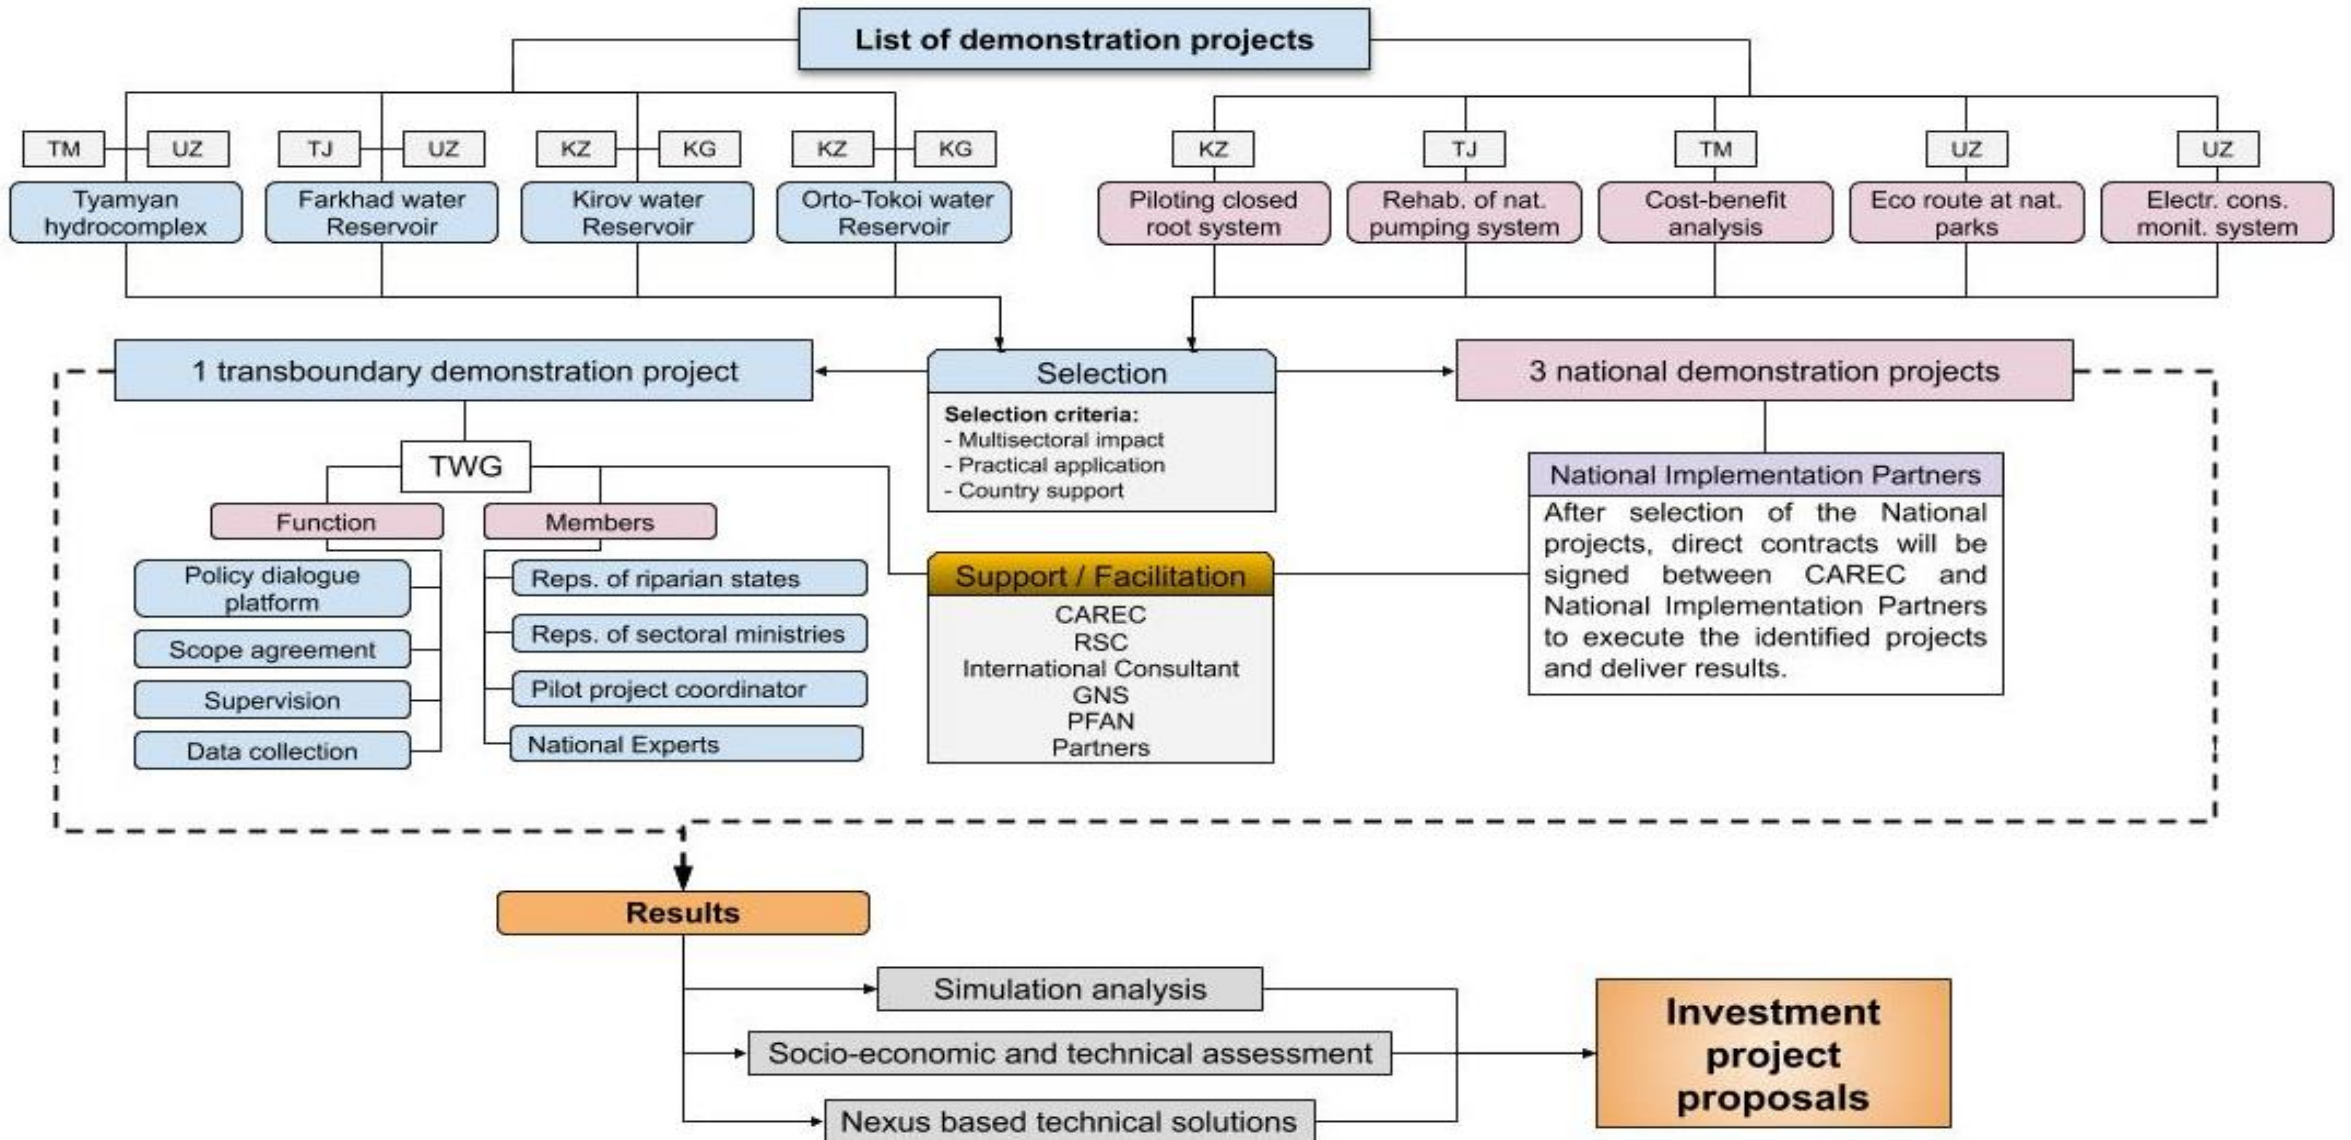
List of demonstration projects

TM UZ
Tyamyan hydrocomplex

TJ UZ
Farkhad water Reservoir

KZ KG
Kirov water Reservoir

KZ KG
Orto-Tokoi water Reservoir

KZ
Piloting closed root system

TJ
Rehab. of nat. pumping system

TM
Cost-benefit analysis

UZ
Eco route at nat. parks

UZ
Electr. cons. monit. system

1 transboundary demonstration project

Selection

Selection criteria:
- Multisectoral impact
- Practical application
- Country support

3 national demonstration projects

TWG

Function

Members

Policy dialogue platform

Scope agreement

Supervision

Data collection

Reps. of riparian states

Reps. of sectoral ministries

Pilot project coordinator

National Experts

Support / Facilitation

CAREC
RSC
International Consultant
GNS
PFAN
Partners

National Implementation Partners

After selection of the National projects, direct contracts will be signed between CAREC and National Implementation Partners to execute the identified projects and deliver results.

Results

Simulation analysis

Socio-economic and technical assessment

Nexus based technical solutions

Investment project proposals